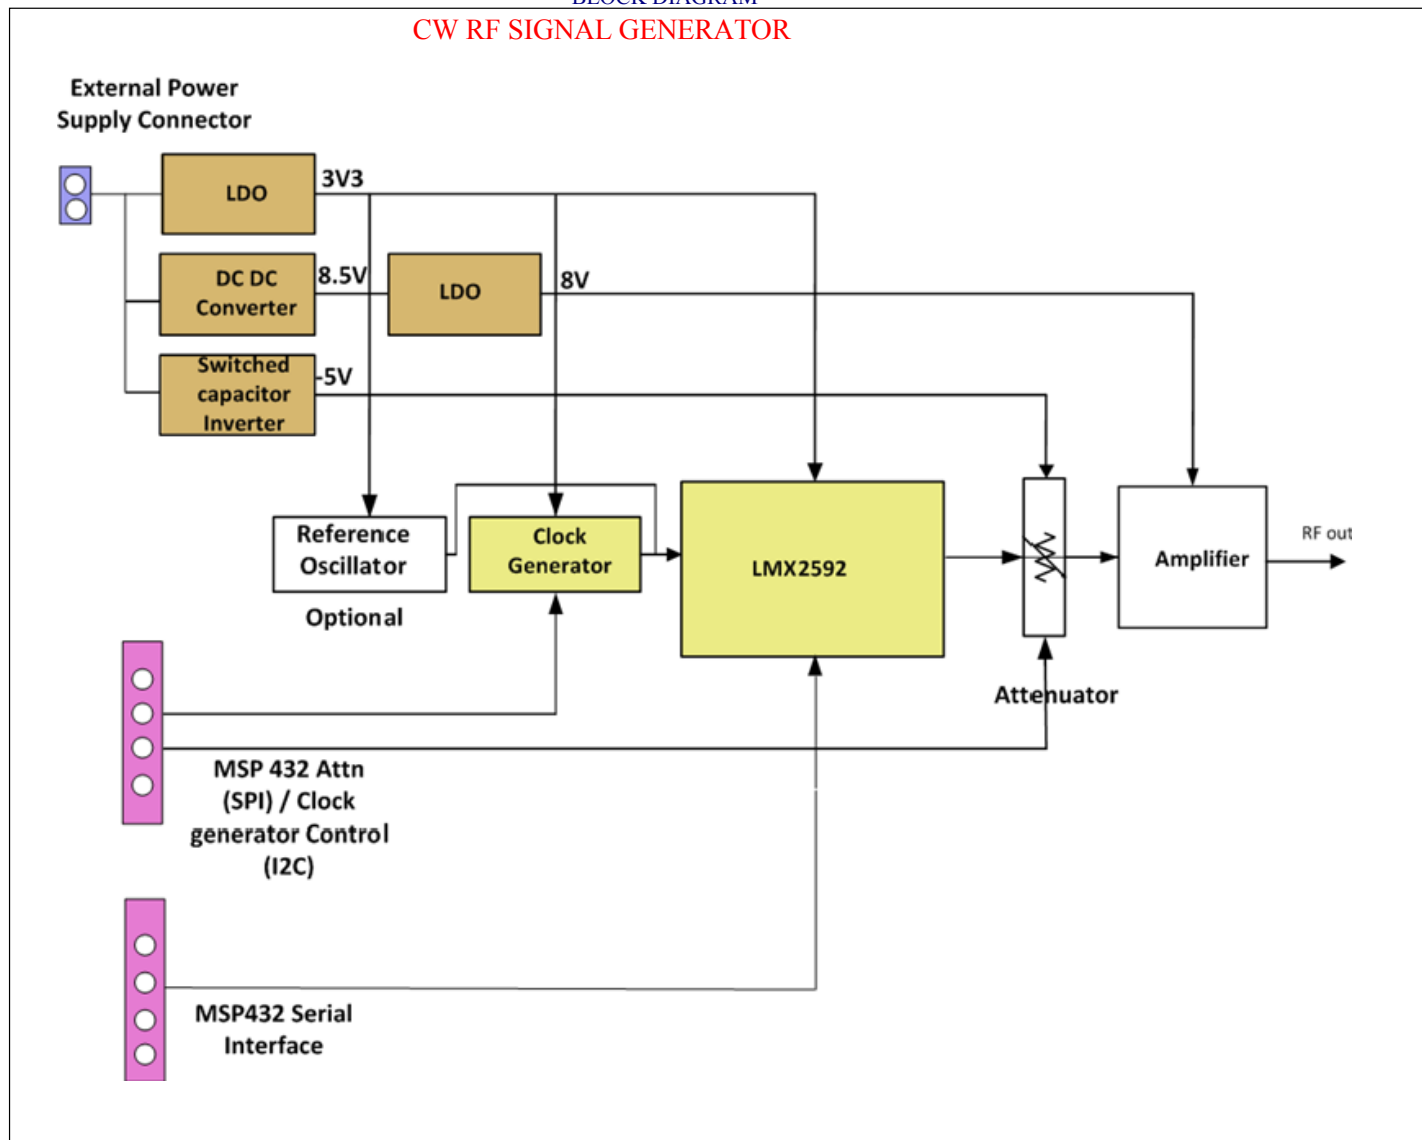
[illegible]
CW RF SIGNAL GENERATOR

External Power Supply Connector

LDO

3V3

DC DC Converter

8.5V

LDO

8V

Switched capacitor Inverter

-5V

Reference Oscillator

Optional

Clock Generator

LMX2592

Attenuator

Amplifier

RF out

MSP 432 Attn (SPI) / Clock generator Control (I2C)

MSP432 Serial Interface